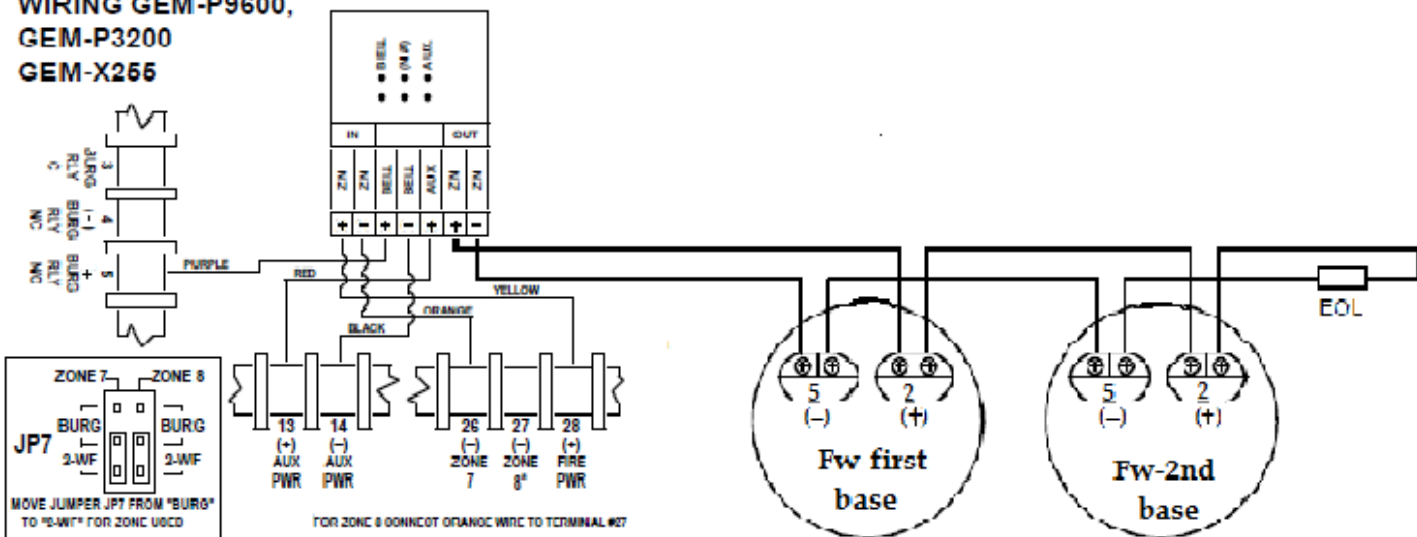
WIRING GEM-P9600,
GEM-P3200
GEM-X255

BELL
(N/A)
AUX

IN
OUT

ZN
ZN
BELL
BELL
AUX
ZN
ZN

+ − + − + + −

3 BURG RLY C
4 (−) BURG RLY NC
5 + BURG RLY NC

PURPLE
RED
YELLOW
ORANGE
BLACK

EOL

ZONE 7
ZONE 8
BURG
BURG
JP7
2-WF
2-WF
MOVE JUMPER JP7 FROM "BURG" TO "2-WF" FOR ZONE USED

13 (+) AUX PWR
14 (−) AUX PWR
26 (−) ZONE 7
27 (−) ZONE 8*
28 (+) FIRE PWR

FOR ZONE 8 CONNECT ORANGE WIRE TO TERMINAL #27

5 (−)
2 (+)
Fw first base

5 (−)
2 (+)
Fw-2nd base